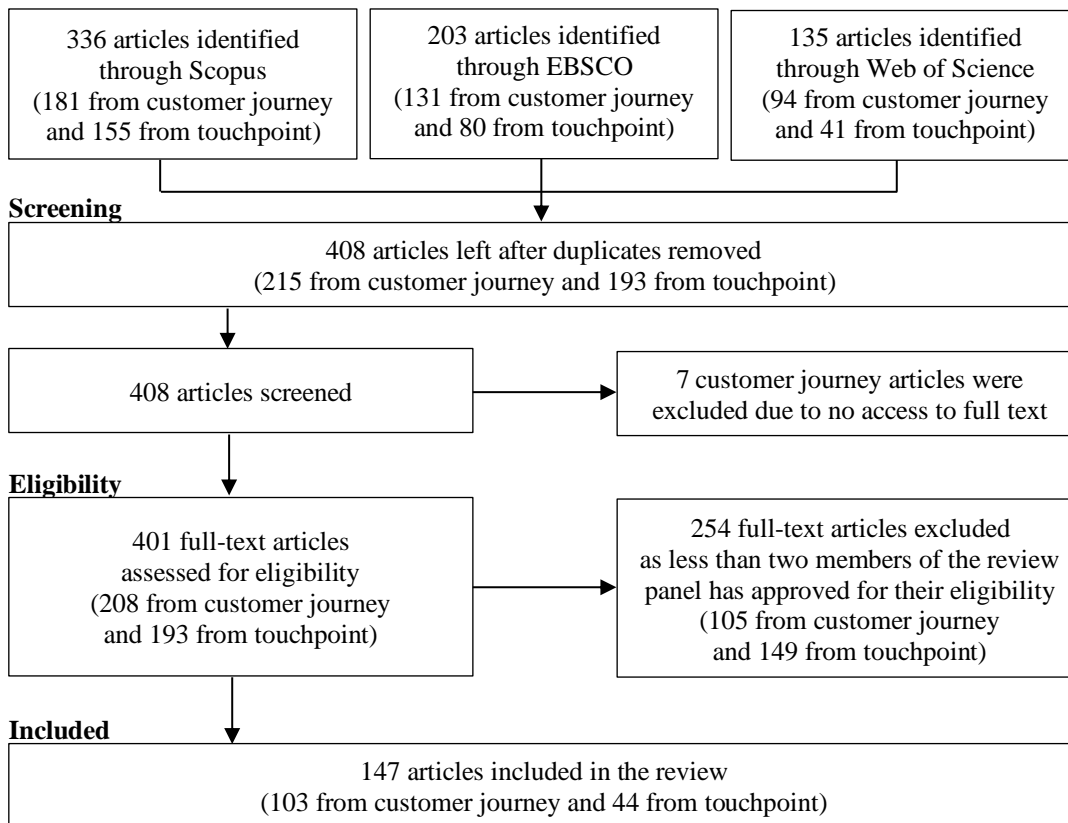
336 articles identified through Scopus (181 from customer journey and 155 from touchpoint)

203 articles identified through EBSCO (131 from customer journey and 80 from touchpoint)

135 articles identified through Web of Science (94 from customer journey and 41 from touchpoint)

Screening

408 articles left after duplicates removed (215 from customer journey and 193 from touchpoint)

408 articles screened

7 customer journey articles were excluded due to no access to full text

Eligibility

401 full-text articles assessed for eligibility (208 from customer journey and 193 from touchpoint)

254 full-text articles excluded as less than two members of the review panel has approved for their eligibility (105 from customer journey and 149 from touchpoint)

Included

147 articles included in the review (103 from customer journey and 44 from touchpoint)